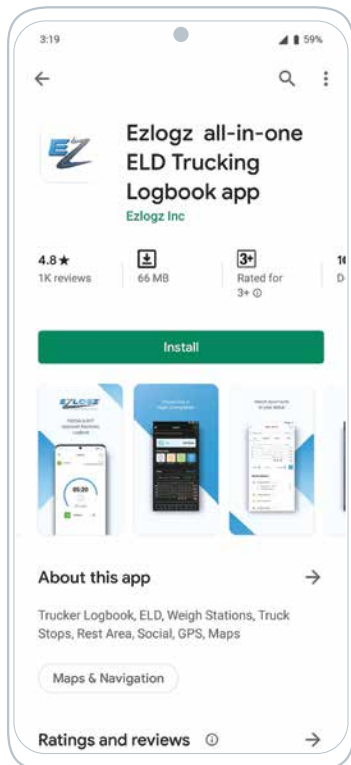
3:19

59%

Ezlogz all-in-one ELD Trucking Logbook app

Ezlogz Inc

4.8★
1K reviews

66 MB

3+
Rated for 3+

1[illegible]
D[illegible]

Install

EZLOGZ

About this app

Trucker Logbook, ELD, Weigh Stations, Truck Stops, Rest Area, Social, GPS, Maps

Maps & Navigation

Ratings and reviews